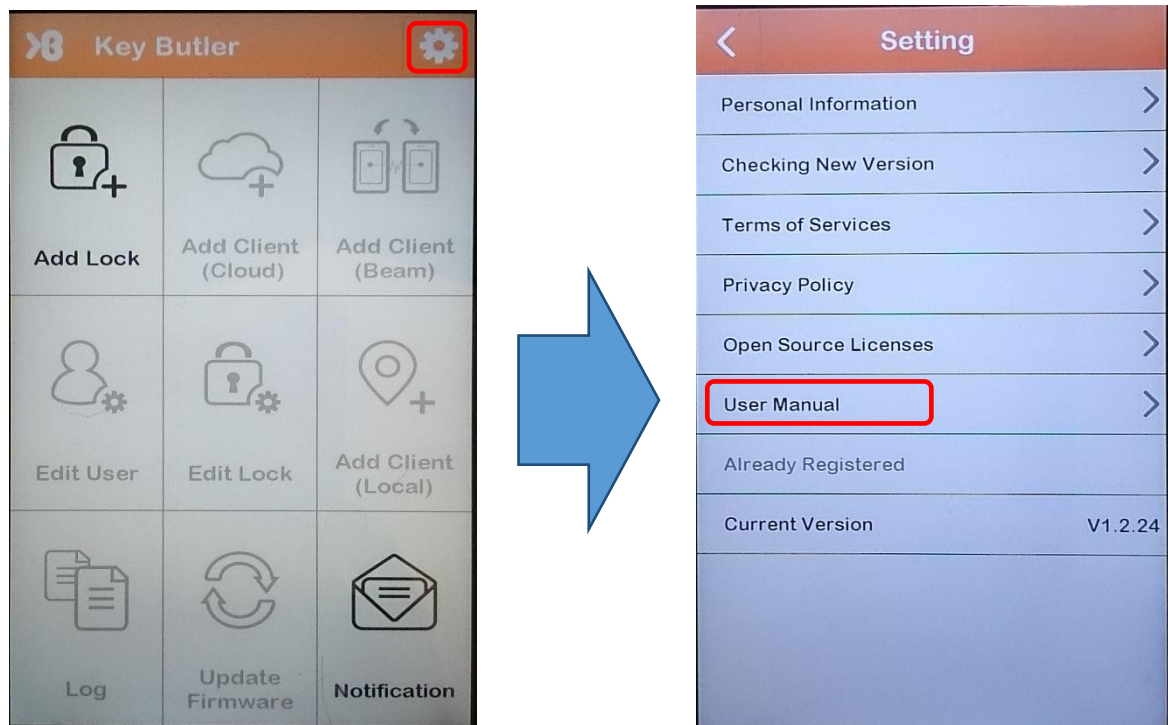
Key Butler

Add Lock

Add Client (Cloud)

Add Client (Beam)

Edit User

Edit Lock

Add Client (Local)

Log

Update Firmware

Notification

Setting

Personal Information

Checking New Version

Terms of Services

Privacy Policy

Open Source Licenses

User Manual

Already Registered

Current Version V1.2.24